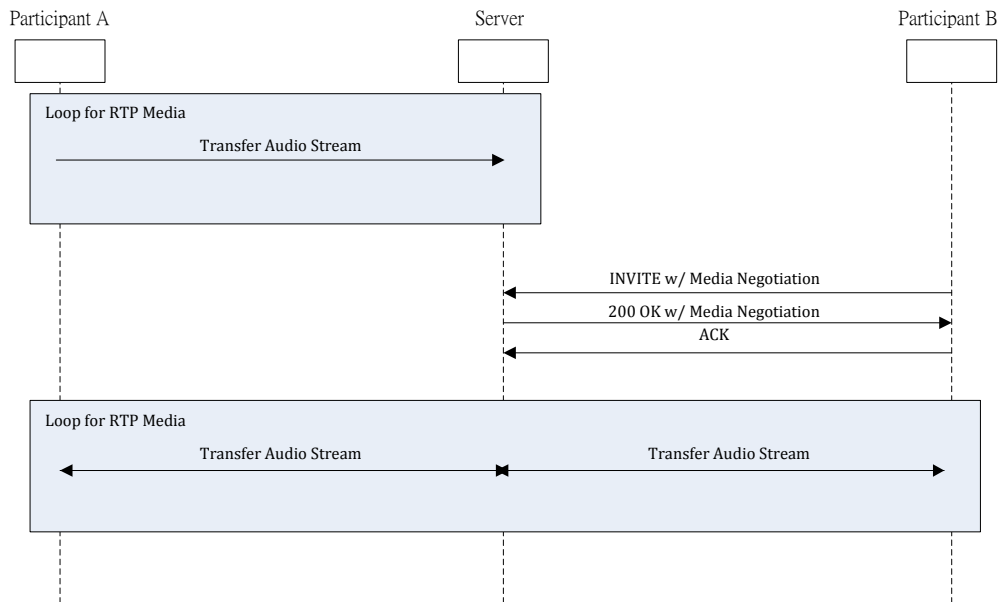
Participant A

Server

Participant B

Loop for RTP Media

Transfer Audio Stream

INVITE w/ Media Negotiation

200 OK w/ Media Negotiation

ACK

Loop for RTP Media

Transfer Audio Stream

Transfer Audio Stream